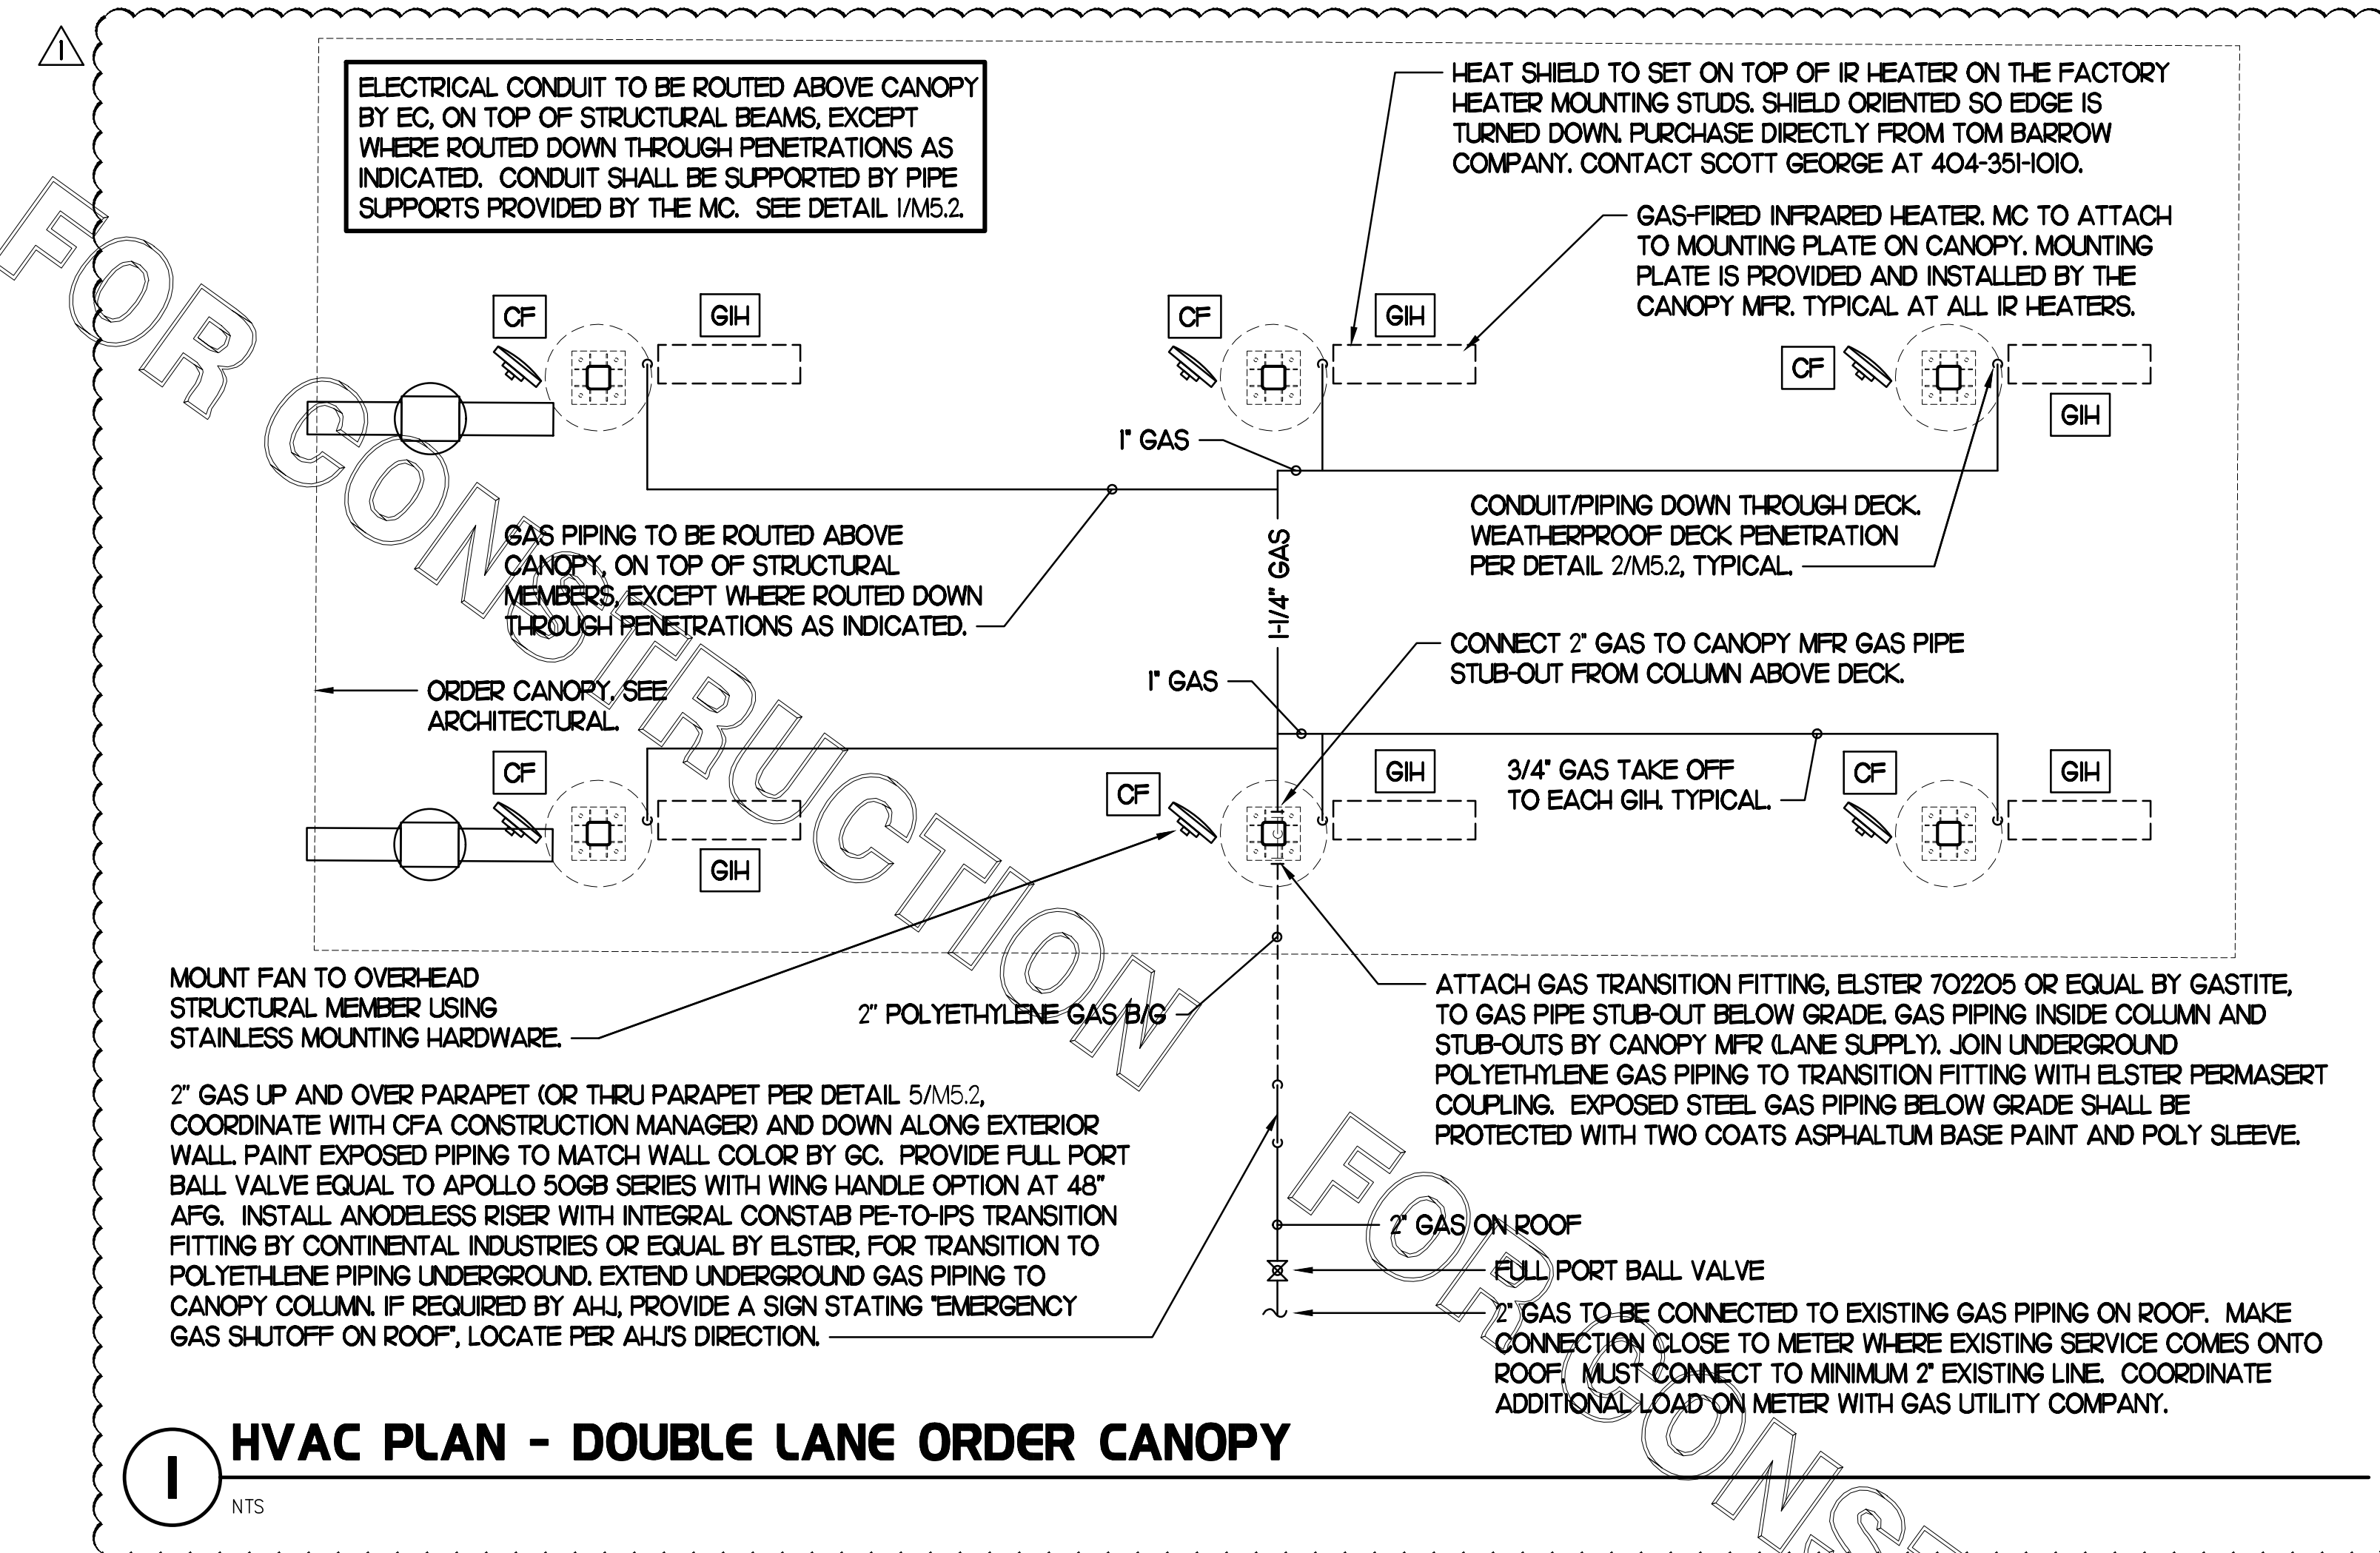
1

ELECTRICAL CONDUIT TO BE ROUTED ABOVE CANOPY BY EC, ON TOP OF STRUCTURAL BEAMS, EXCEPT WHERE ROUTED DOWN THROUGH PENETRATIONS AS INDICATED. CONDUIT SHALL BE SUPPORTED BY PIPE SUPPORTS PROVIDED BY THE MC. SEE DETAIL 1/M5.2.

HEAT SHIELD TO SET ON TOP OF IR HEATER ON THE FACTORY HEATER MOUNTING STUDS. SHIELD ORIENTED SO EDGE IS TURNED DOWN. PURCHASE DIRECTLY FROM TOM BARROW COMPANY. CONTACT SCOTT GEORGE AT 404-351-1010.

GAS-FIRED INFRARED HEATER. MC TO ATTACH TO MOUNTING PLATE ON CANOPY. MOUNTING PLATE IS PROVIDED AND INSTALLED BY THE CANOPY MFR. TYPICAL AT ALL IR HEATERS.

CF

GIH

CF

GIH

CF

GIH

1" GAS

CONDUIT/PIPING DOWN THROUGH DECK. WEATHERPROOF DECK PENETRATION PER DETAIL 2/M5.2, TYPICAL.

GAS PIPING TO BE ROUTED ABOVE CANOPY, ON TOP OF STRUCTURAL MEMBERS, EXCEPT WHERE ROUTED DOWN THROUGH PENETRATIONS AS INDICATED.

1-1/4" GAS

CONNECT 2" GAS TO CANOPY MFR GAS PIPE STUB-OUT FROM COLUMN ABOVE DECK.

ORDER CANOPY, SEE ARCHITECTURAL.

1" GAS

CF

CF

GIH

3/4" GAS TAKE OFF TO EACH GIH, TYPICAL.

CF

GIH

GIH

MOUNT FAN TO OVERHEAD STRUCTURAL MEMBER USING STAINLESS MOUNTING HARDWARE.

2" POLYETHYLENE GAS B/G

ATTACH GAS TRANSITION FITTING, ELSTER 702205 OR EQUAL BY GASTITE, TO GAS PIPE STUB-OUT BELOW GRADE. GAS PIPING INSIDE COLUMN AND STUB-OUTS BY CANOPY MFR (LANE SUPPLY). JOIN UNDERGROUND POLYETHYLENE GAS PIPING TO TRANSITION FITTING WITH ELSTER PERMASERT COUPLING. EXPOSED STEEL GAS PIPING BELOW GRADE SHALL BE PROTECTED WITH TWO COATS ASPHALTUM BASE PAINT AND POLY SLEEVE.

2" GAS UP AND OVER PARAPET (OR THRU PARAPET PER DETAIL 5/M5.2, COORDINATE WITH CFA CONSTRUCTION MANAGER) AND DOWN ALONG EXTERIOR WALL. PAINT EXPOSED PIPING TO MATCH WALL COLOR BY GC. PROVIDE FULL PORT BALL VALVE EQUAL TO APOLLO 50GB SERIES WITH WING HANDLE OPTION AT 48" AFG. INSTALL ANODELESS RISER WITH INTEGRAL CONSTAB PE-TO-IPS TRANSITION FITTING BY CONTINENTAL INDUSTRIES OR EQUAL BY ELSTER, FOR TRANSITION TO POLYETHLENE PIPING UNDERGROUND. EXTEND UNDERGROUND GAS PIPING TO CANOPY COLUMN. IF REQUIRED BY AHJ, PROVIDE A SIGN STATING "EMERGENCY GAS SHUTOFF ON ROOF", LOCATE PER AHJ'S DIRECTION.

2" GAS ON ROOF

FULL PORT BALL VALVE

2" GAS TO BE CONNECTED TO EXISTING GAS PIPING ON ROOF. MAKE CONNECTION CLOSE TO METER WHERE EXISTING SERVICE COMES ONTO ROOF. MUST CONNECT TO MINIMUM 2" EXISTING LINE. COORDINATE ADDITIONAL LOAD ON METER WITH GAS UTILITY COMPANY.

FOR CONSTRUCTION

FOR CONS

1 HVAC PLAN - DOUBLE LANE ORDER CANOPY

NTS